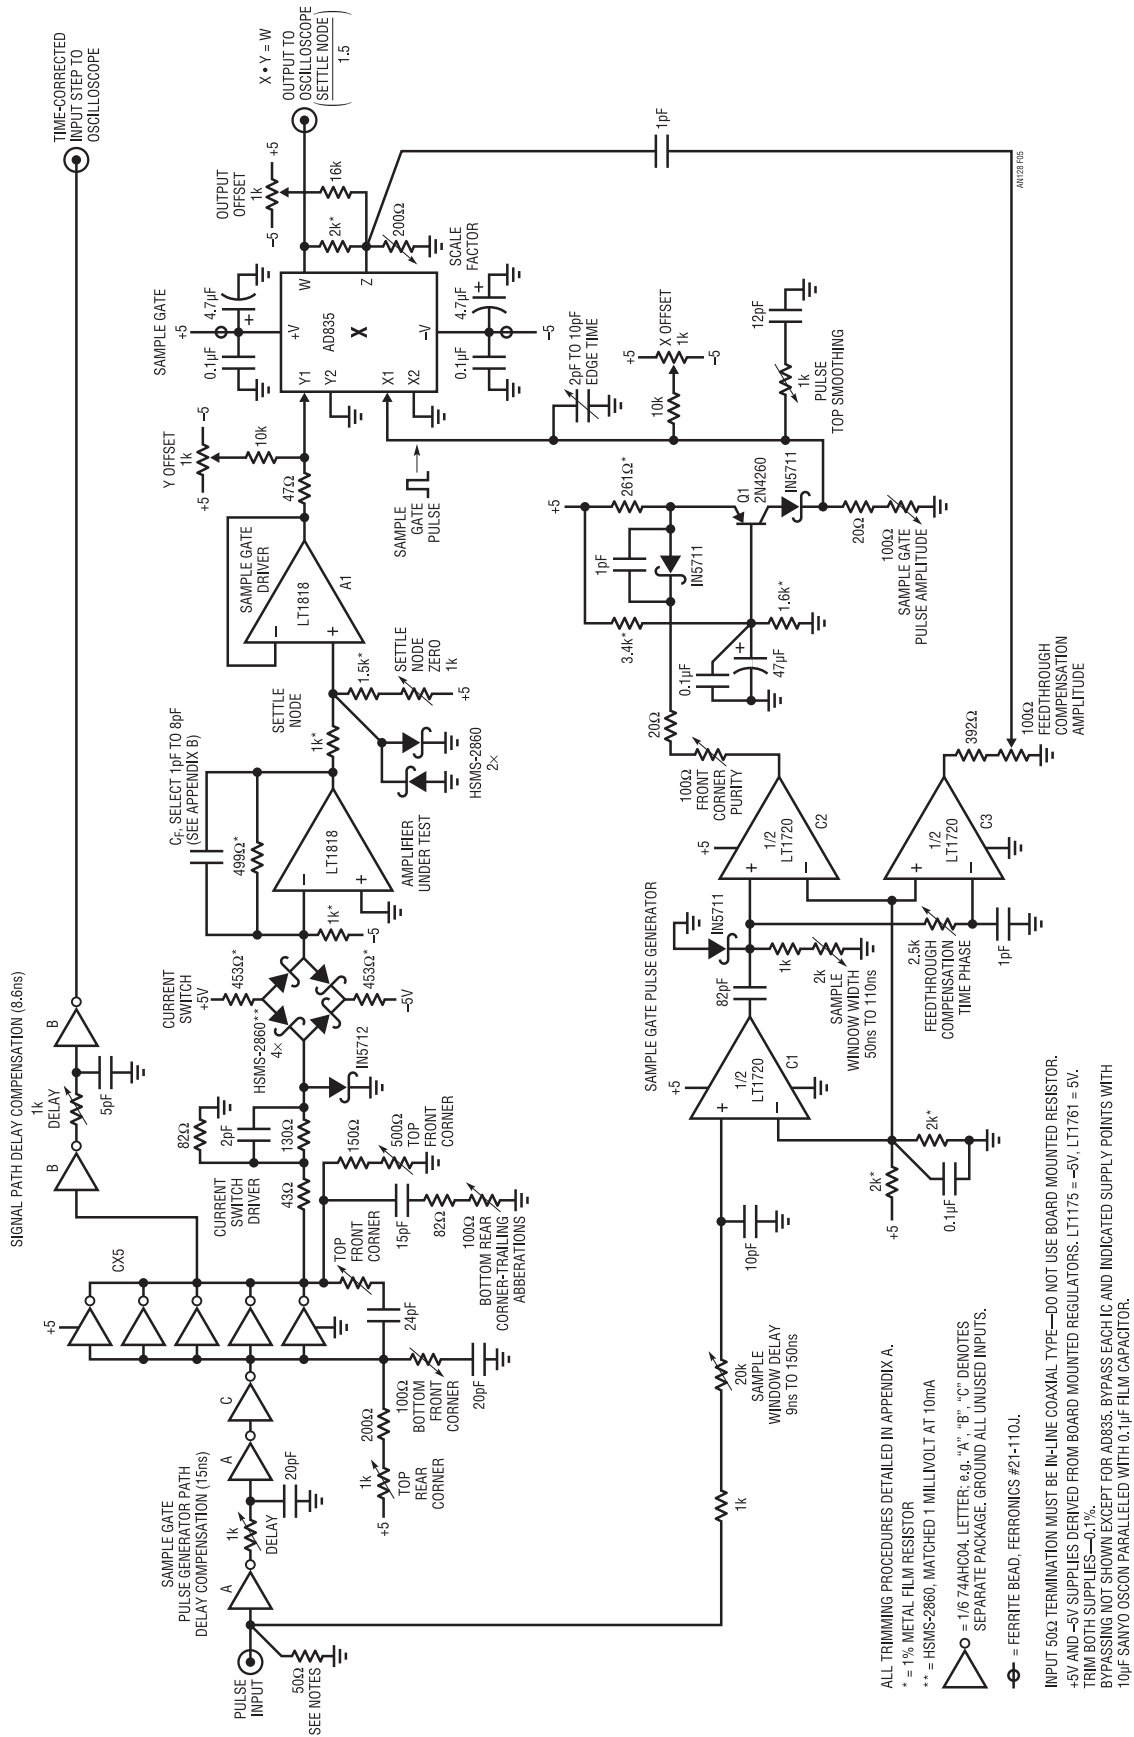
SIGNAL PATH DELAY COMPENSATION (8.6ns)

TIME-CORRECTED INPUT STEP TO OSCILLOSCOPE

X • Y = W
OUTPUT TO OSCILLOSCOPE $\left(\frac{\text{SETTLE NODE}}{1.5}\right)$

1pF

AN128 F05

OUTPUT OFFSET
1k
+5
–5
16k
2k*
200Ω
SCALE FACTOR

SAMPLE GATE
+5
4.7μF
0.1μF
+V
W
Z
AD835
X
–V
Y1
Y2
X1
X2
4.7μF
0.1μF
–5

Y OFFSET
1k
–5
+5
10k
47Ω

SAMPLE GATE PULSE

2pF TO 10pF EDGE TIME
+5
X OFFSET
1k
–5
10k
12pF
1k
PULSE TOP SMOOTHING

SAMPLE GATE DRIVER
LT1818
A1

+5
261Ω*
Q1
2N4260
IN5711
20Ω
100Ω
SAMPLE GATE PULSE AMPLITUDE
1pF
IN5711
3.4k*
1.6k*
0.1μF
47μF

1.5k*
SETTLE NODE ZERO
1k
+5
SETTLE NODE
1k*
HSMS-2860
2×

20Ω
100Ω
FRONT CORNER PURITY
392Ω
100Ω
FEEDTHROUGH COMPENSATION AMPLITUDE

$C_F$, SELECT 1pF TO 8pF (SEE APPENDIX B)
499Ω*
LT1818
AMPLIFIER UNDER TEST
1k*
–5

+5
1/2
LT1720
C2
1/2
LT1720
C3

SAMPLE GATE PULSE GENERATOR
IN5711
1k
2k
SAMPLE WINDOW WIDTH
50ns TO 110ns
2.5k
FEEDTHROUGH COMPENSATION TIME PHASE
1pF

CURRENT SWITCH
+5V
453Ω*
453Ω*
–5V
HSMS-2860**
4×
IN5712

82pF
+5
1/2
LT1720
C1
2k*
2k*
+5
0.1μF

B
1k
DELAY
5pF
B

82Ω
2pF
130Ω
150Ω
500Ω
TOP FRONT CORNER
CURRENT SWITCH DRIVER
43Ω
15pF
82Ω
100Ω
BOTTOM REAR CORNER-TRAILING ABBERATIONS
TOP FRONT CORNER
24pF

10pF

CX5
+5

SAMPLE GATE PULSE GENERATOR PATH DELAY COMPENSATION (15ns)
A
C
A
20pF
1k
DELAY
A

200Ω
100Ω
BOTTOM FRONT CORNER
20pF
1k
TOP REAR CORNER
+5

20k
SAMPLE WINDOW DELAY
9ns TO 150ns
1k

PULSE INPUT
50Ω
SEE NOTES

ALL TRIMMING PROCEDURES DETAILED IN APPENDIX A.
* = 1% METAL FILM RESISTOR
** = HSMS-2860, MATCHED 1 MILLIVOLT AT 10mA
= 1/6 74AHC04, LETTER: e.g, "A", "B", "C" DENOTES SEPARATE PACKAGE. GROUND ALL UNUSED INPUTS.
= FERRITE BEAD, FERRONICS #21-110J.

INPUT 50Ω TERMINATION MUST BE IN-LINE COAXIAL TYPE—DO NOT USE BOARD MOUNTED RESISTOR.
+5V AND –5V SUPPLIES DERIVED FROM BOARD MOUNTED REGULATORS. LT1175 = –5V, LT1761 = 5V.
TRIM BOTH SUPPLIES—0.1%.
BYPASSING NOT SHOWN EXCEPT FOR AD835. BYPASS EACH IC AND INDICATED SUPPLY POINTS WITH 10μF SANYO OSCON PARALLELED WITH 0.1μF FILM CAPACITOR.